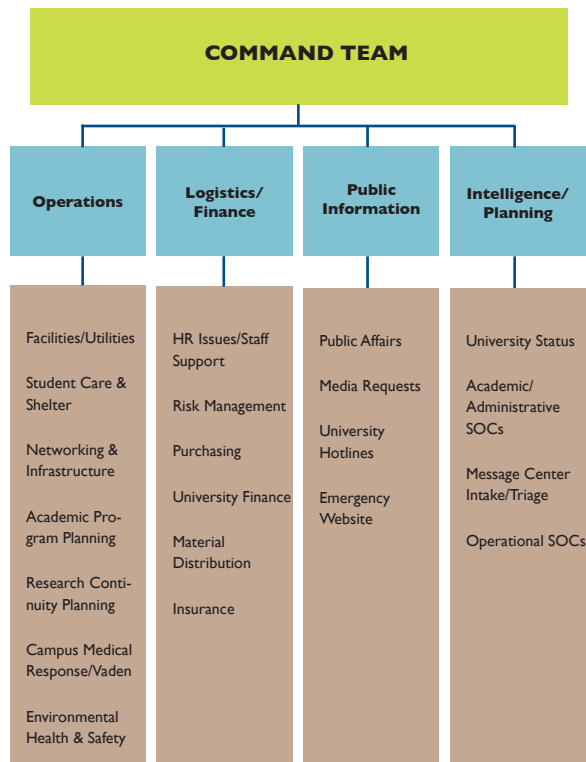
COMMAND TEAM

Operations

Facilities/Utilities

Student Care & Shelter

Networking & Infrastructure

Academic Program Planning

Research Continuity Planning

Campus Medical Response/Vaden

Environmental Health & Safety

Logistics/ Finance

HR Issues/Staff Support

Risk Management

Purchasing

University Finance

Material Distribution

Insurance

Public Information

Public Affairs

Media Requests

University Hotlines

Emergency Website

Intelligence/ Planning

University Status

Academic/ Administrative SOCs

Message Center Intake/Triage

Operational SOCs